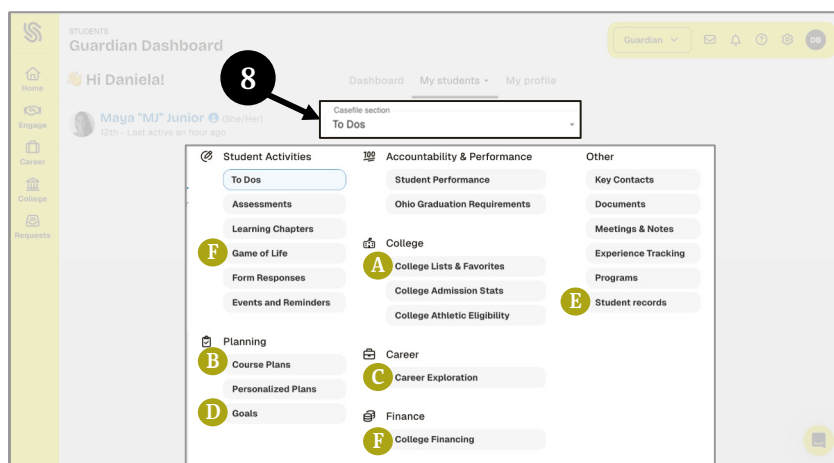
STUDENTS
Guardian Dashboard

Guardian

DB

Home
Engage
Career
College
Requests

👋 Hi Daniela!

Dashboard My students My profile

Maya "MJ" Junior (She/Her)
12th - Last active an hour ago

8

Casefile section
To Dos

Student Activities
To Dos
Assessments
Learning Chapters
F Game of Life
Form Responses
Events and Reminders

Planning
B Course Plans
Personalized Plans
D Goals

Accountability & Performance
Student Performance
Ohio Graduation Requirements

College
A College Lists & Favorites
College Admission Stats
College Athletic Eligibility

Career
C Career Exploration

Finance
F College Financing

Other
Key Contacts
Documents
Meetings & Notes
Experience Tracking
Programs
E Student records